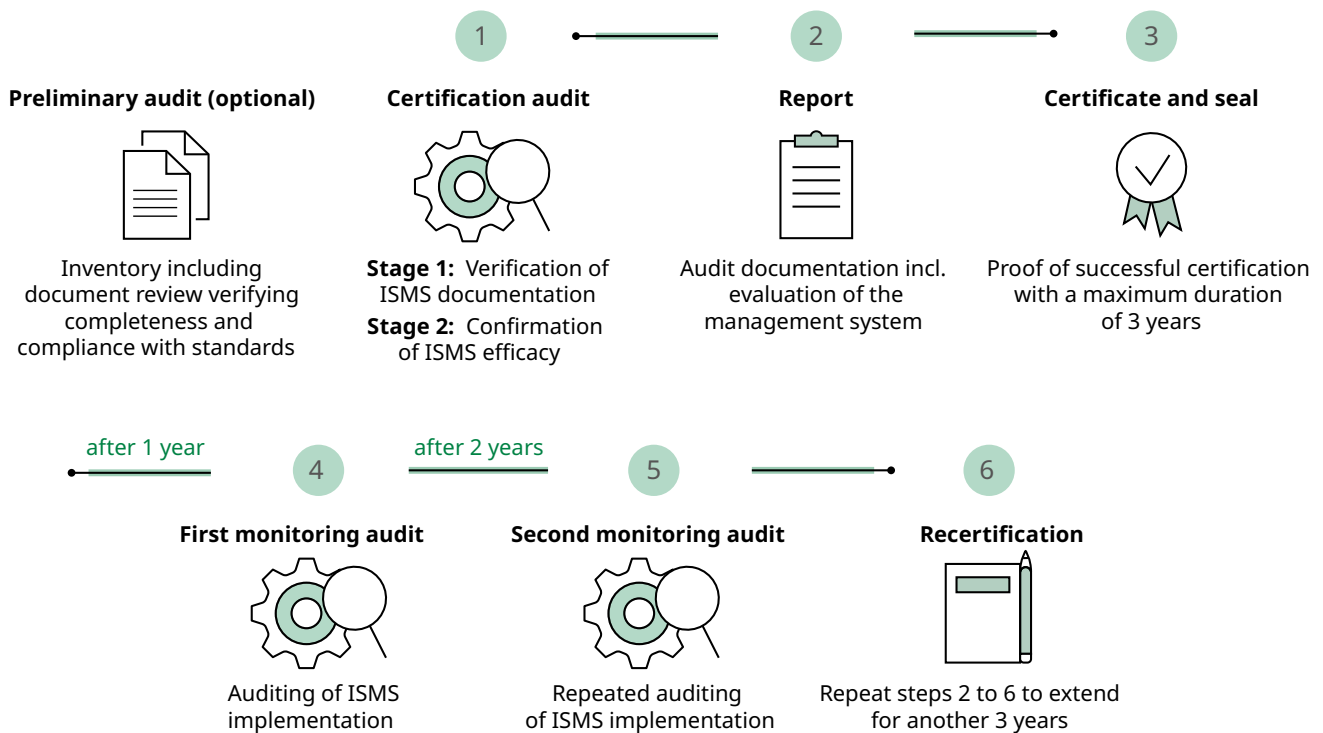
1

2

3

**Preliminary audit (optional)**

Inventory including document review verifying completeness and compliance with standards

**Certification audit**

**Stage 1:** Verification of ISMS documentation

**Stage 2:** Confirmation of ISMS efficacy

**Report**

Audit documentation incl. evaluation of the management system

**Certificate and seal**

Proof of successful certification with a maximum duration of 3 years

after 1 year

4

after 2 years

5

6

**First monitoring audit**

Auditing of ISMS implementation

**Second monitoring audit**

Repeated auditing of ISMS implementation

**Recertification**

Repeat steps 2 to 6 to extend for another 3 years